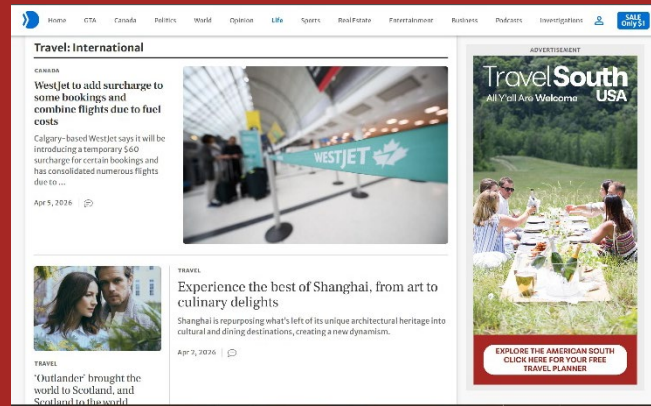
Home GTA Canada Politics World Opinion Life Sports Real Estate Entertainment Business Podcasts Investigations SALE Only $1

Travel: International

CANADA

WestJet to add surcharge to some bookings and combine flights due to fuel costs

Calgary-based WestJet says it will be introducing a temporary $60 surcharge for certain bookings and has consolidated numerous flights due to ...

Apr 5, 2026

WESTJET

TRAVEL

Experience the best of Shanghai, from art to culinary delights

Shanghai is repurposing what's left of its unique architectural heritage into cultural and dining destinations, creating a new dynamism.

Apr 7, 2026

TRAVEL

'Outlander' brought the world to Scotland, and Scotland to the world

ADVERTISEMENT

TravelSouth USA

All Y'all Are Welcome

EXPLORE THE AMERICAN SOUTH CLICK HERE FOR YOUR FREE TRAVEL PLANNER